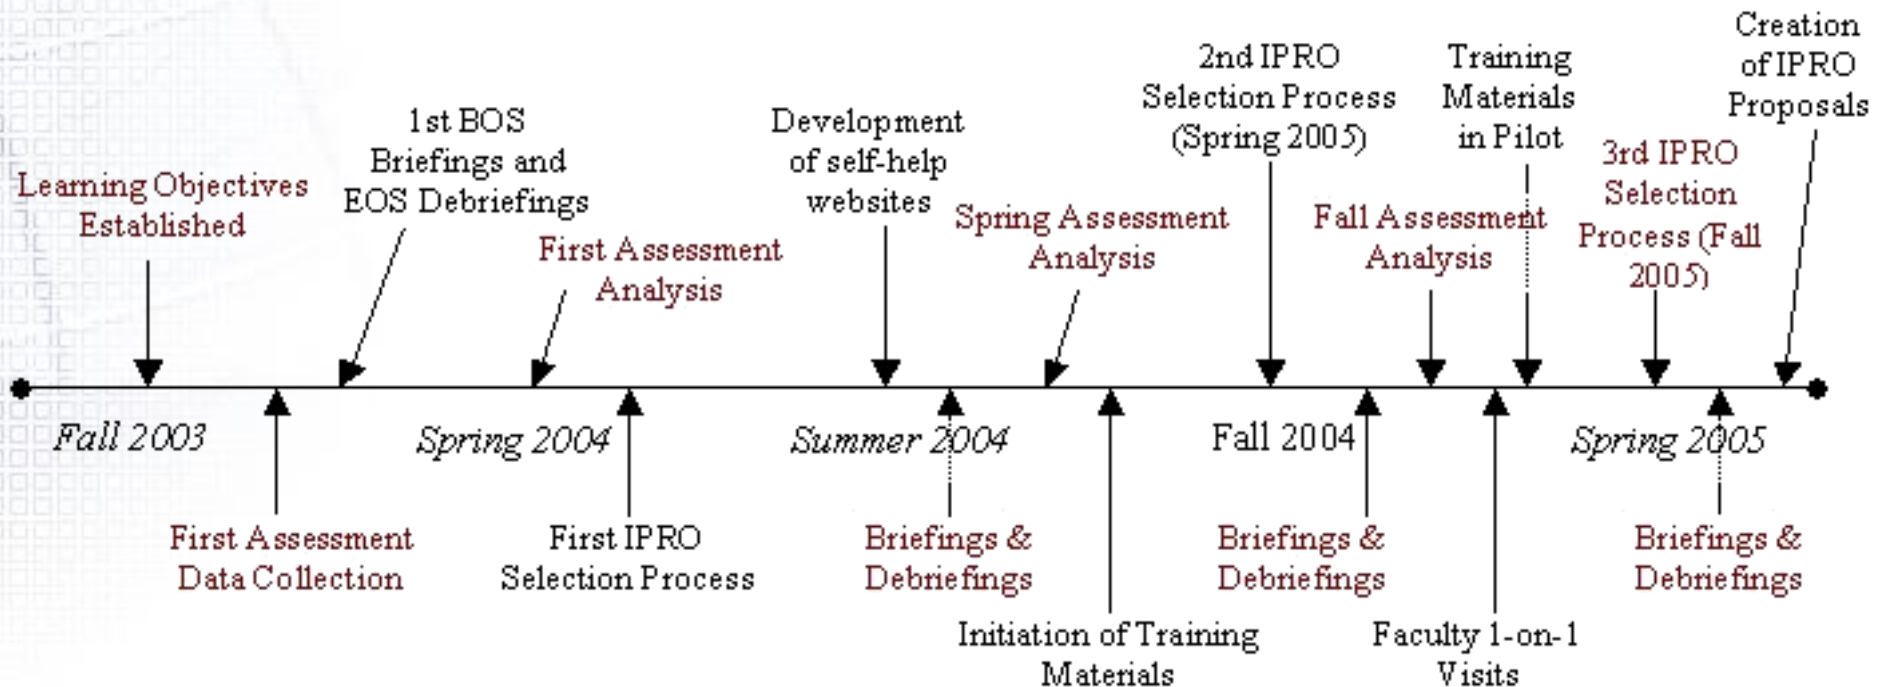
Learning Objectives Established

1st BOS Briefings and EOS Debriefings

First Assessment Analysis

Development of self-help websites

Spring Assessment Analysis

2nd IPRO Selection Process (Spring 2005)

Fall Assessment Analysis

Training Materials in Pilot

3rd IPRO Selection Process (Fall 2005)

Creation of IPRO Proposals

Fall 2003

Spring 2004

Summer 2004

Fall 2004

Spring 2005

First Assessment Data Collection

First IPRO Selection Process

Briefings & Debriefings

Initiation of Training Materials

Briefings & Debriefings

Faculty 1-on-1 Visits

Briefings & Debriefings